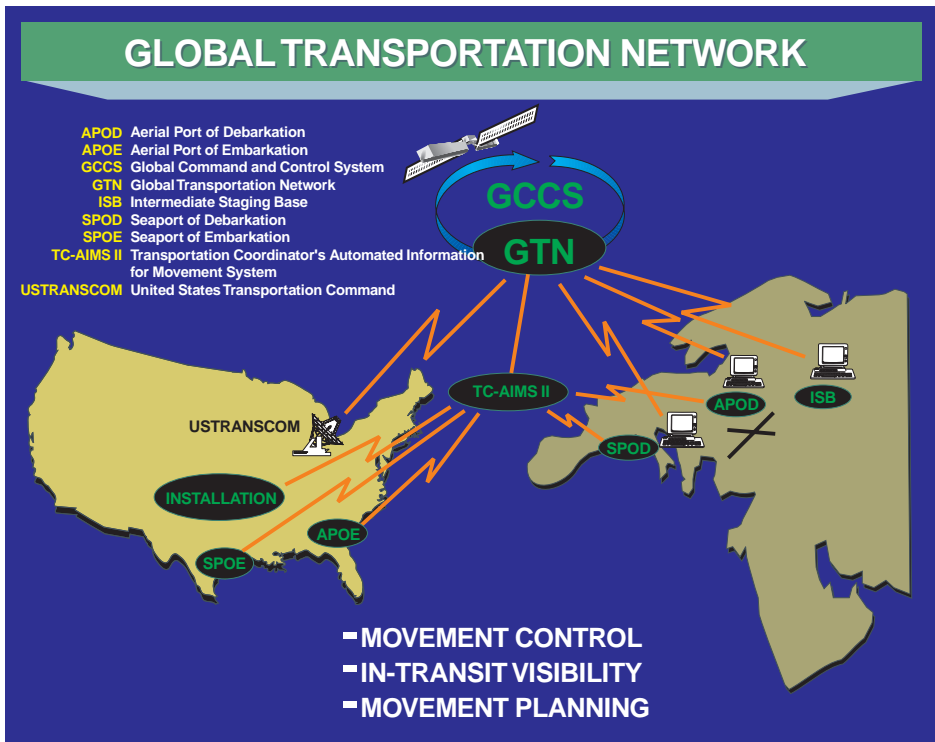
GLOBAL TRANSPORTATION NETWORK

APOD Aerial Port of Debarkation
APOE Aerial Port of Embarkation
GCCS Global Command and Control System
GTN Global Transportation Network
ISB Intermediate Staging Base
SPOD Seaport of Debarkation
SPOE Seaport of Embarkation
TC-AIMS II Transportation Coordinator's Automated Information for Movement System
USTRANSCOM United States Transportation Command

GCCS
GTN
TC-AIMS II
USTRANSCOM
INSTALLATION
APOE
SPOE
SPOD
APOD
ISB

- MOVEMENT CONTROL
- IN-TRANSIT VISIBILITY
- MOVEMENT PLANNING